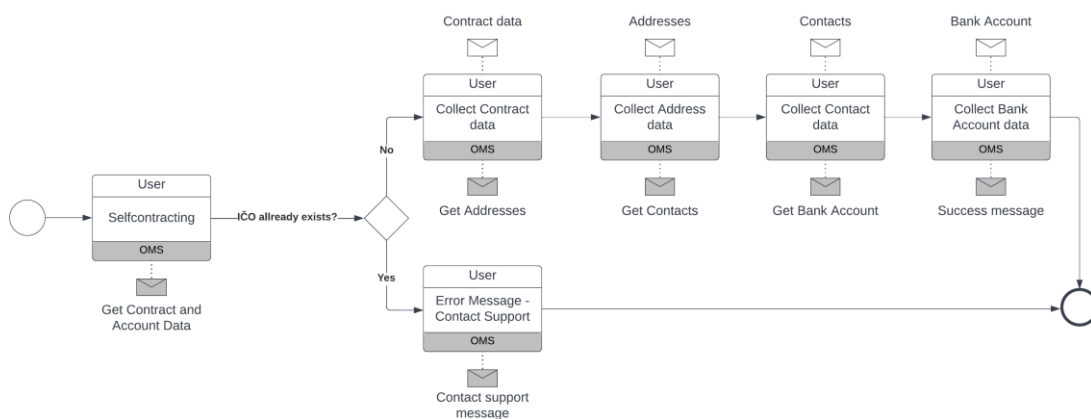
User

Selfcontracting

OMS

Get Contract and Account Data

IČO allready exists?

No

Yes

Contract data

User

Collect Contract data

OMS

Get Addresses

Addresses

User

Collect Address data

OMS

Get Contacts

Contacts

User

Collect Contact data

OMS

Get Bank Account

Bank Account

User

Collect Bank Account data

OMS

Success message

User

Error Message - Contact Support

OMS

Contact support message